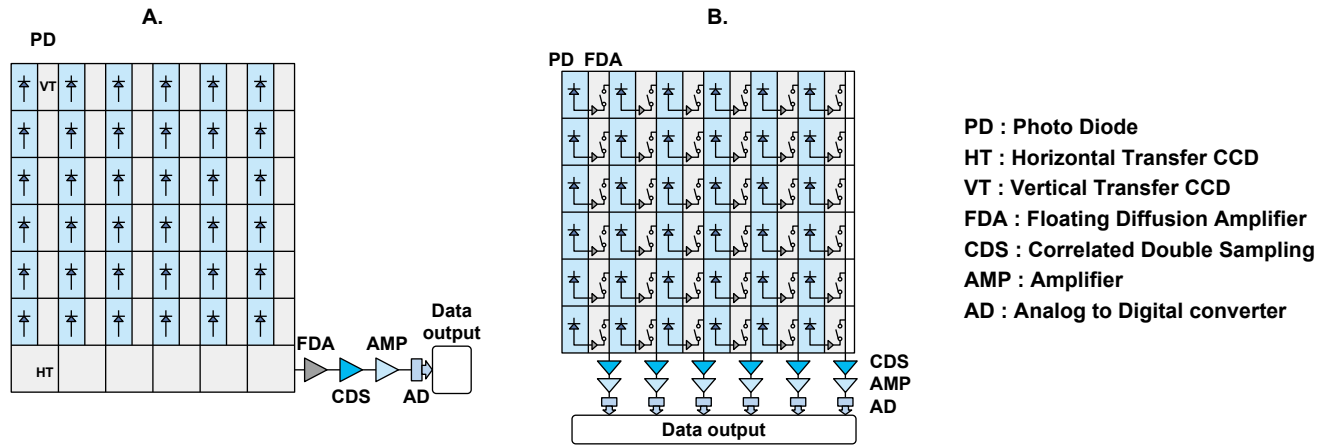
A.

PD

VT

HT

FDA

CDS

AMP

AD

Data output

B.

PD FDA

CDS

AMP

AD

Data output

PD : Photo Diode
HT : Horizontal Transfer CCD
VT : Vertical Transfer CCD
FDA : Floating Diffusion Amplifier
CDS : Correlated Double Sampling
AMP : Amplifier
AD : Analog to Digital converter